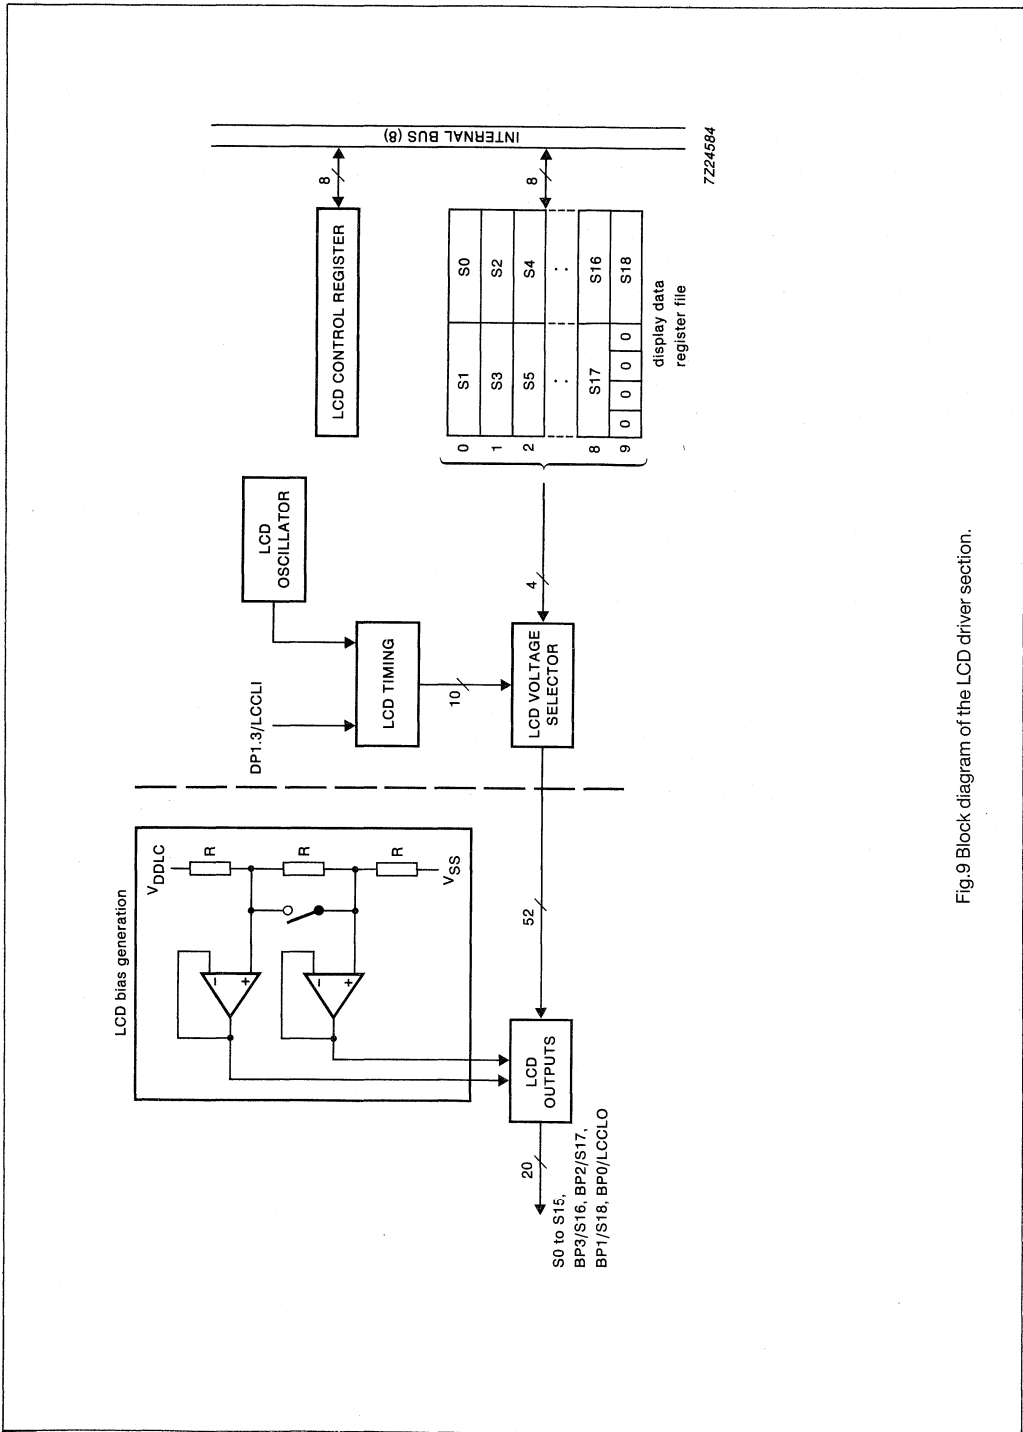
INTERNAL BUS (8)

8

LCD CONTROL REGISTER

8

| | | |
|---|---|---|
| 0 | S1 | S0 |
| 1 | S3 | S2 |
| 2 | S5 | S4 |
| | : | : |
| 8 | S17 | S16 |
| 9 | 0 0 0 0 | S18 |

display data register file

7Z24584

LCD OSCILLATOR

4

DP1.3/LCCLI

LCD TIMING

10

LCD VOLTAGE SELECTOR

LCD bias generation

$V_{DDLC}$

R

R

R

$V_{SS}$

52

LCD OUTPUTS

20

S0 to S15, BP3/S16, BP2/S17, BP1/S18, BP0/LCCLO

Fig.9 Block diagram of the LCD driver section.